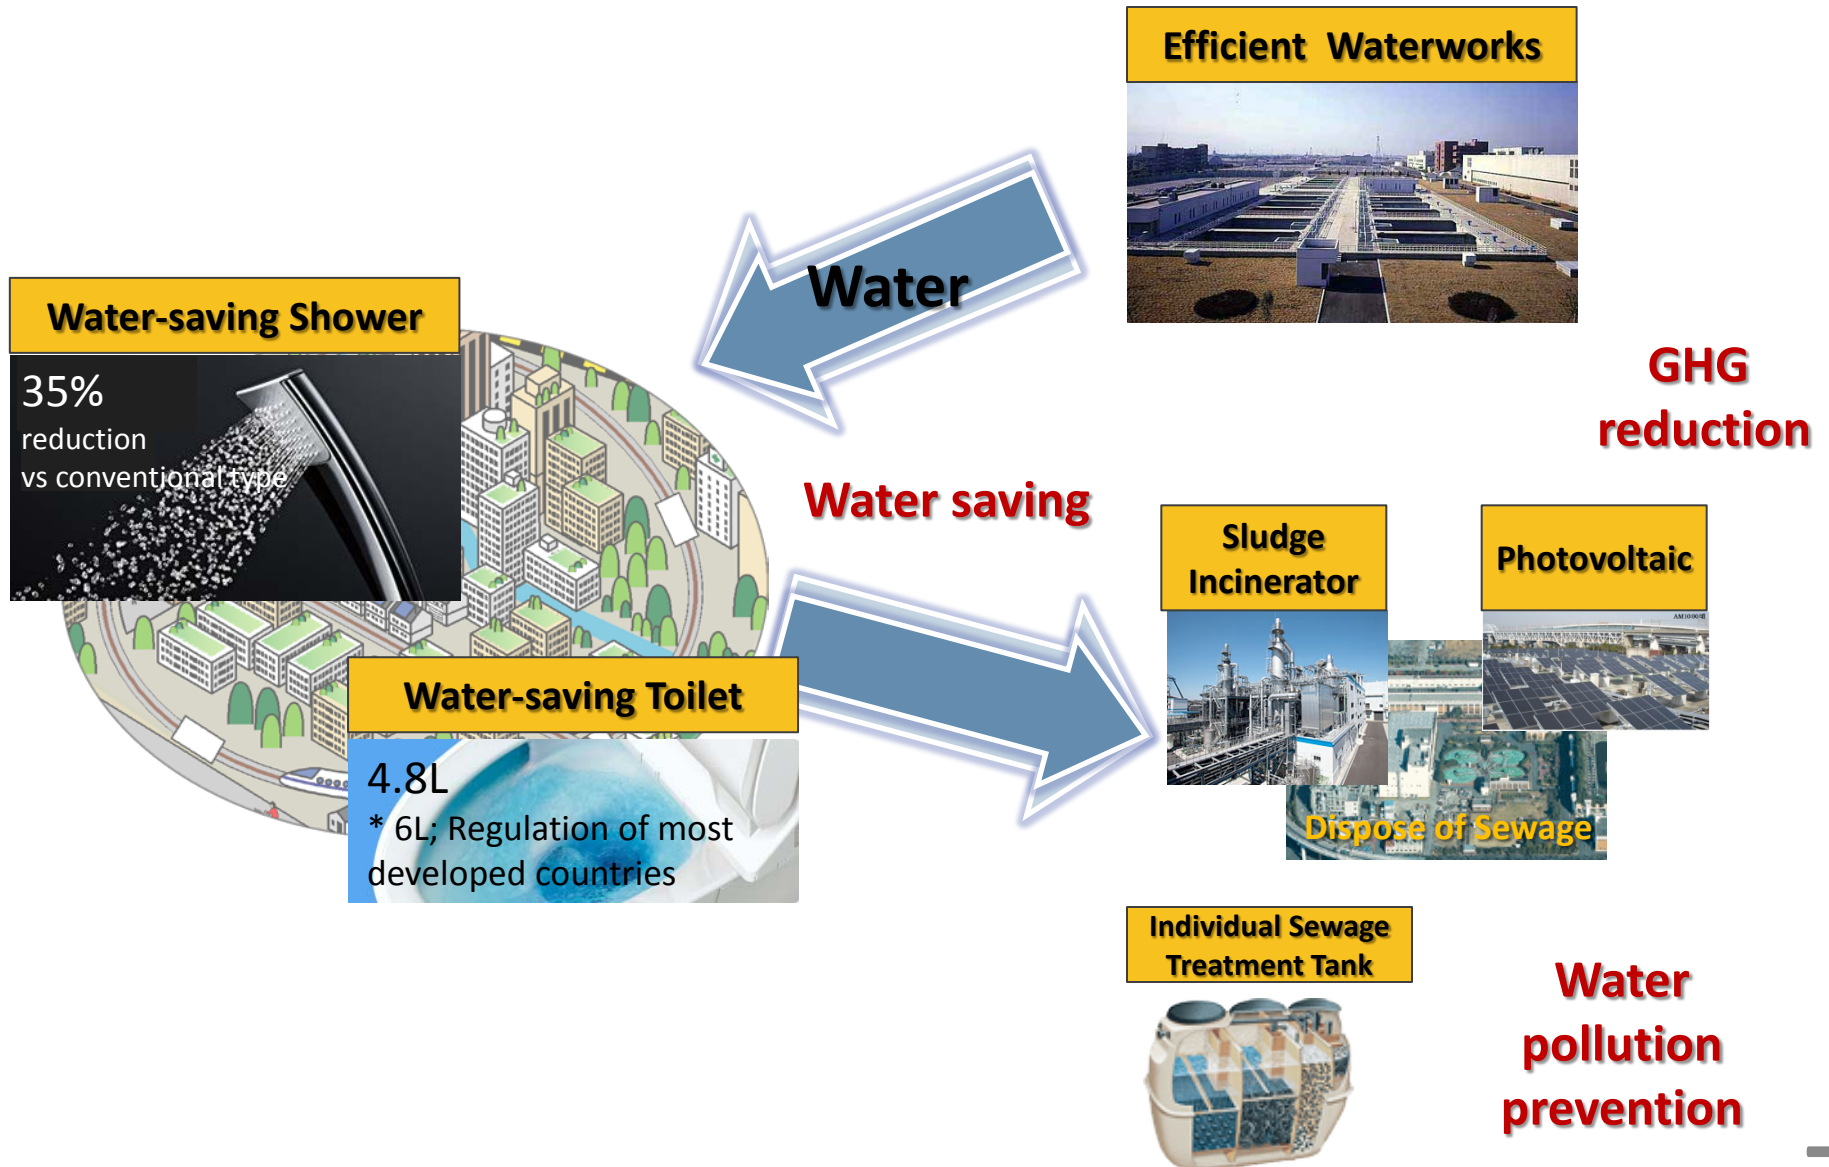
Efficient Waterworks

Water

Water-saving Shower

35%
reduction
vs conventional type

GHG reduction

Water saving

Sludge Incinerator

Photovoltaic

Water-saving Toilet

4.8L
* 6L; Regulation of most developed countries

Dispose of Sewage

Individual Sewage Treatment Tank

Water pollution prevention